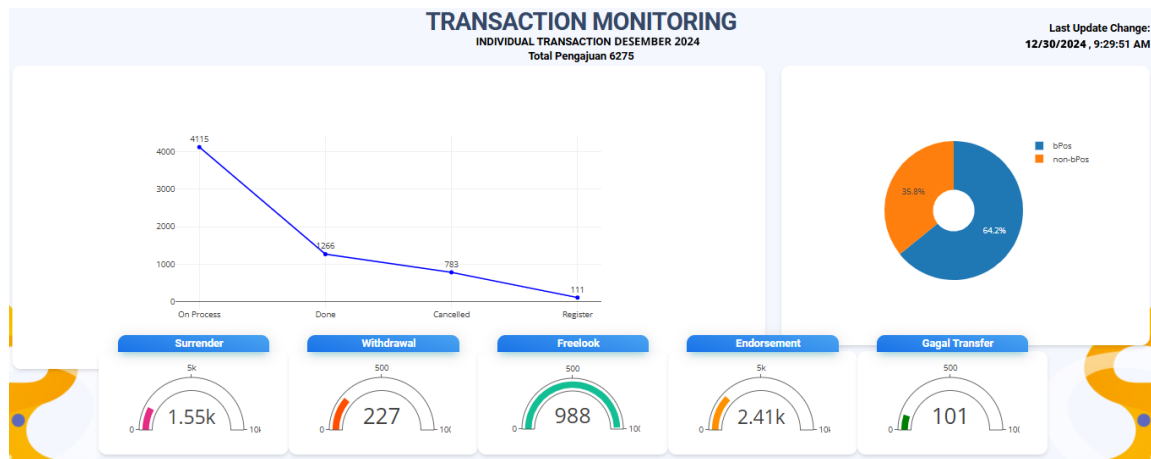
TRANSACTION MONITORING
INDIVIDUAL TRANSACTION DESEMBER 2024
Total Pengajuan 6275

Last Update Change:
12/30/2024 , 9:29:51 AM

4115
1266
783
111
4000
3000
2000
1000
0
On Process
Done
Cancelled
Register

bPos
non-bPos
35.8%
64.2%

Surrender
5k
0
10k
1.55k

Withdrawal
500
0
100
227

Freelook
500
0
100
988

Endorsement
5k
0
10k
2.41k

Gagal Transfer
500
0
100
101